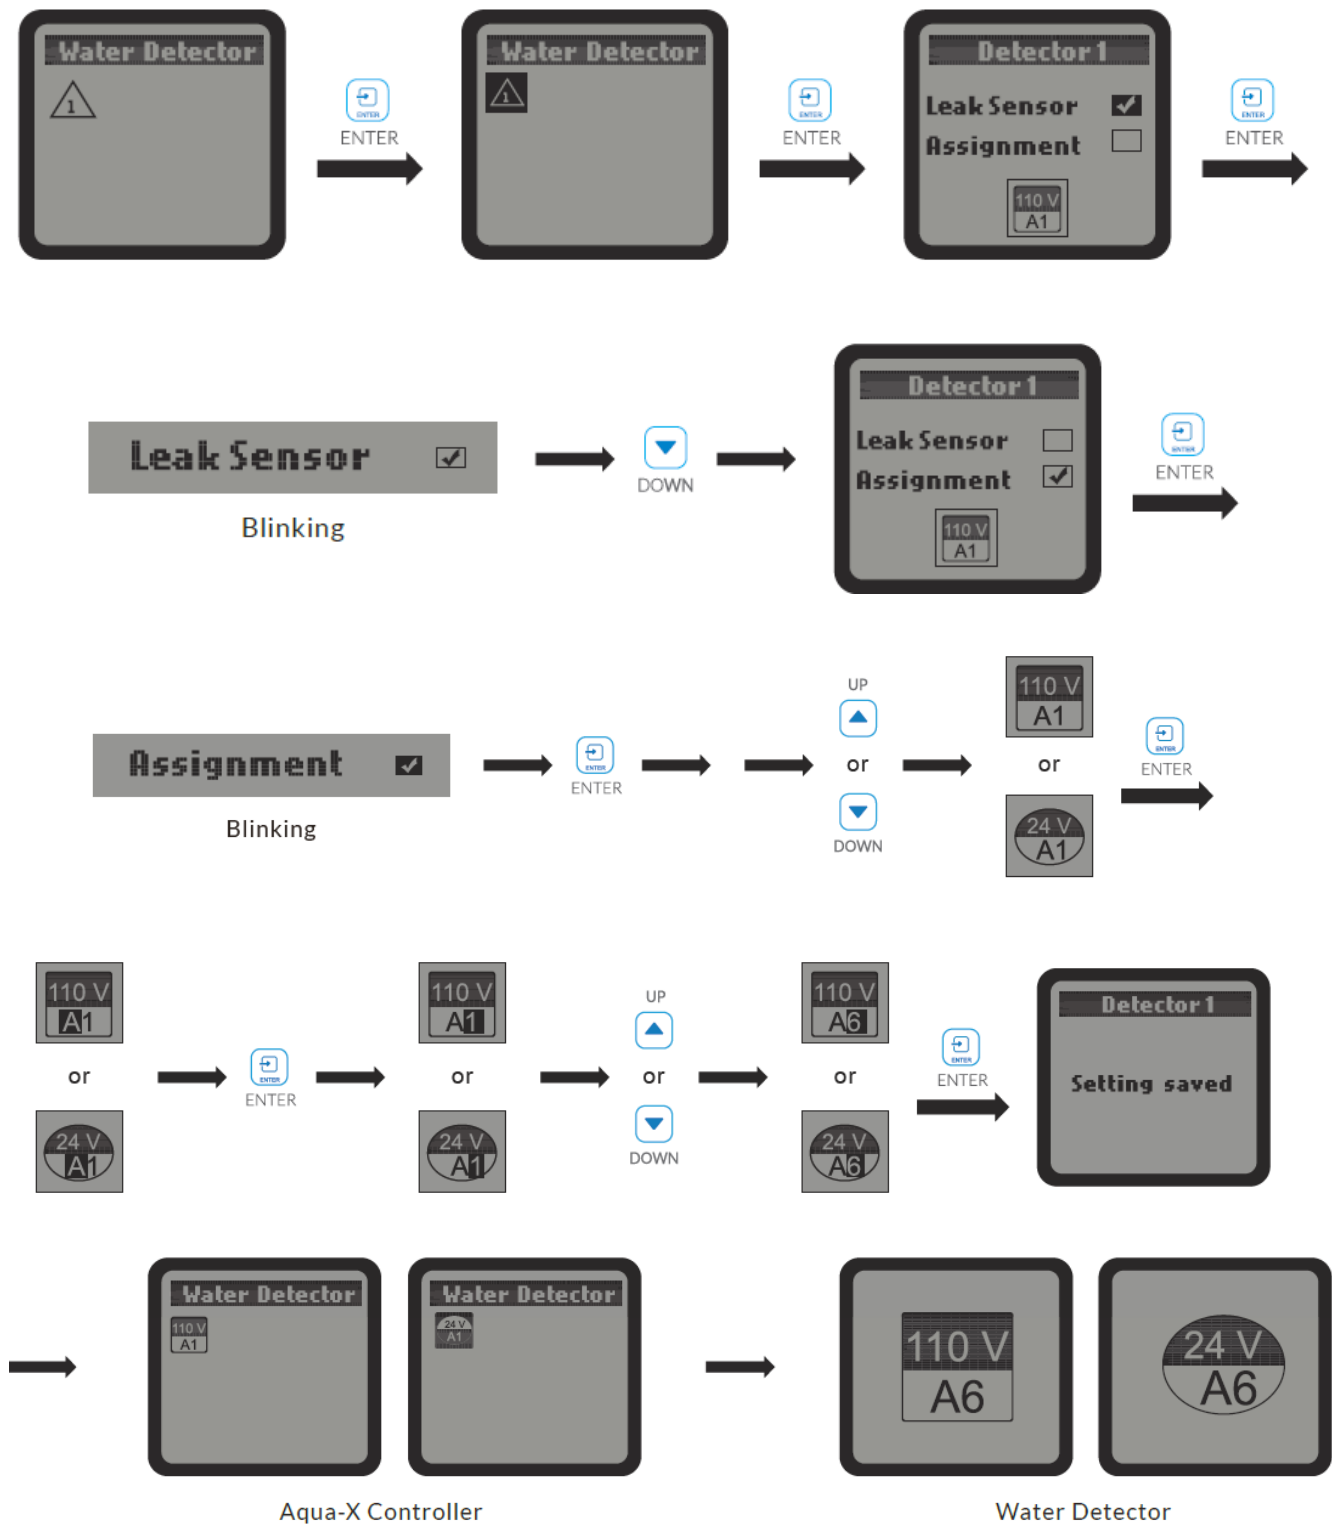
Water Detector
1

ENTER
ENTER

Water Detector
1

ENTER
ENTER

Detector 1
Leak Sensor
Assignment
110 V
A1

ENTER
ENTER

Leak Sensor
Blinking

DOWN

Detector 1
Leak Sensor
Assignment
110 V
A1

ENTER
ENTER

Assignment
Blinking

ENTER
ENTER

UP
or
DOWN

110 V
A1
or
24 V
A1

ENTER
ENTER

110 V
A1
or
24 V
A1

ENTER
ENTER

110 V
A1
or
24 V
A1

UP
or
DOWN

110 V
A6
or
24 V
A6

ENTER
ENTER

Detector 1
Setting saved

Water Detector
110 V
A1

Water Detector
24 V
A1

110 V
A6

24 V
A6

Aqua-X Controller

Water Detector